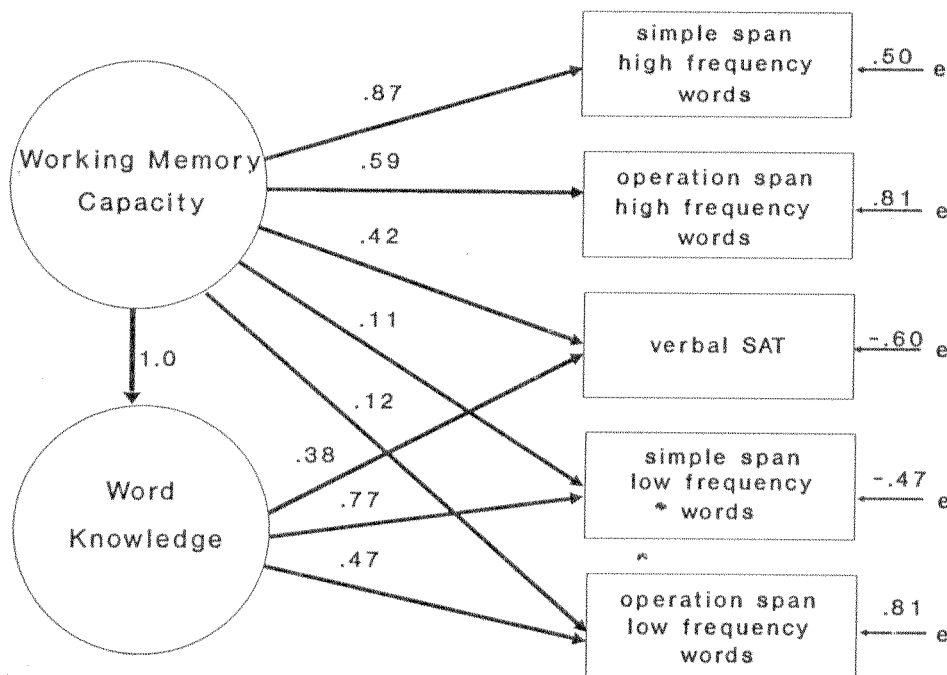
Working Memory Capacity

Word Knowledge

1.0

.87

.59

.42

.11

.12

.38

.77

.47

simple span high frequency words

.50 e

operation span high frequency words

.81 e

verbal SAT

-.60 e

simple span low frequency words

-.47 e

operation span low frequency words

.81 e